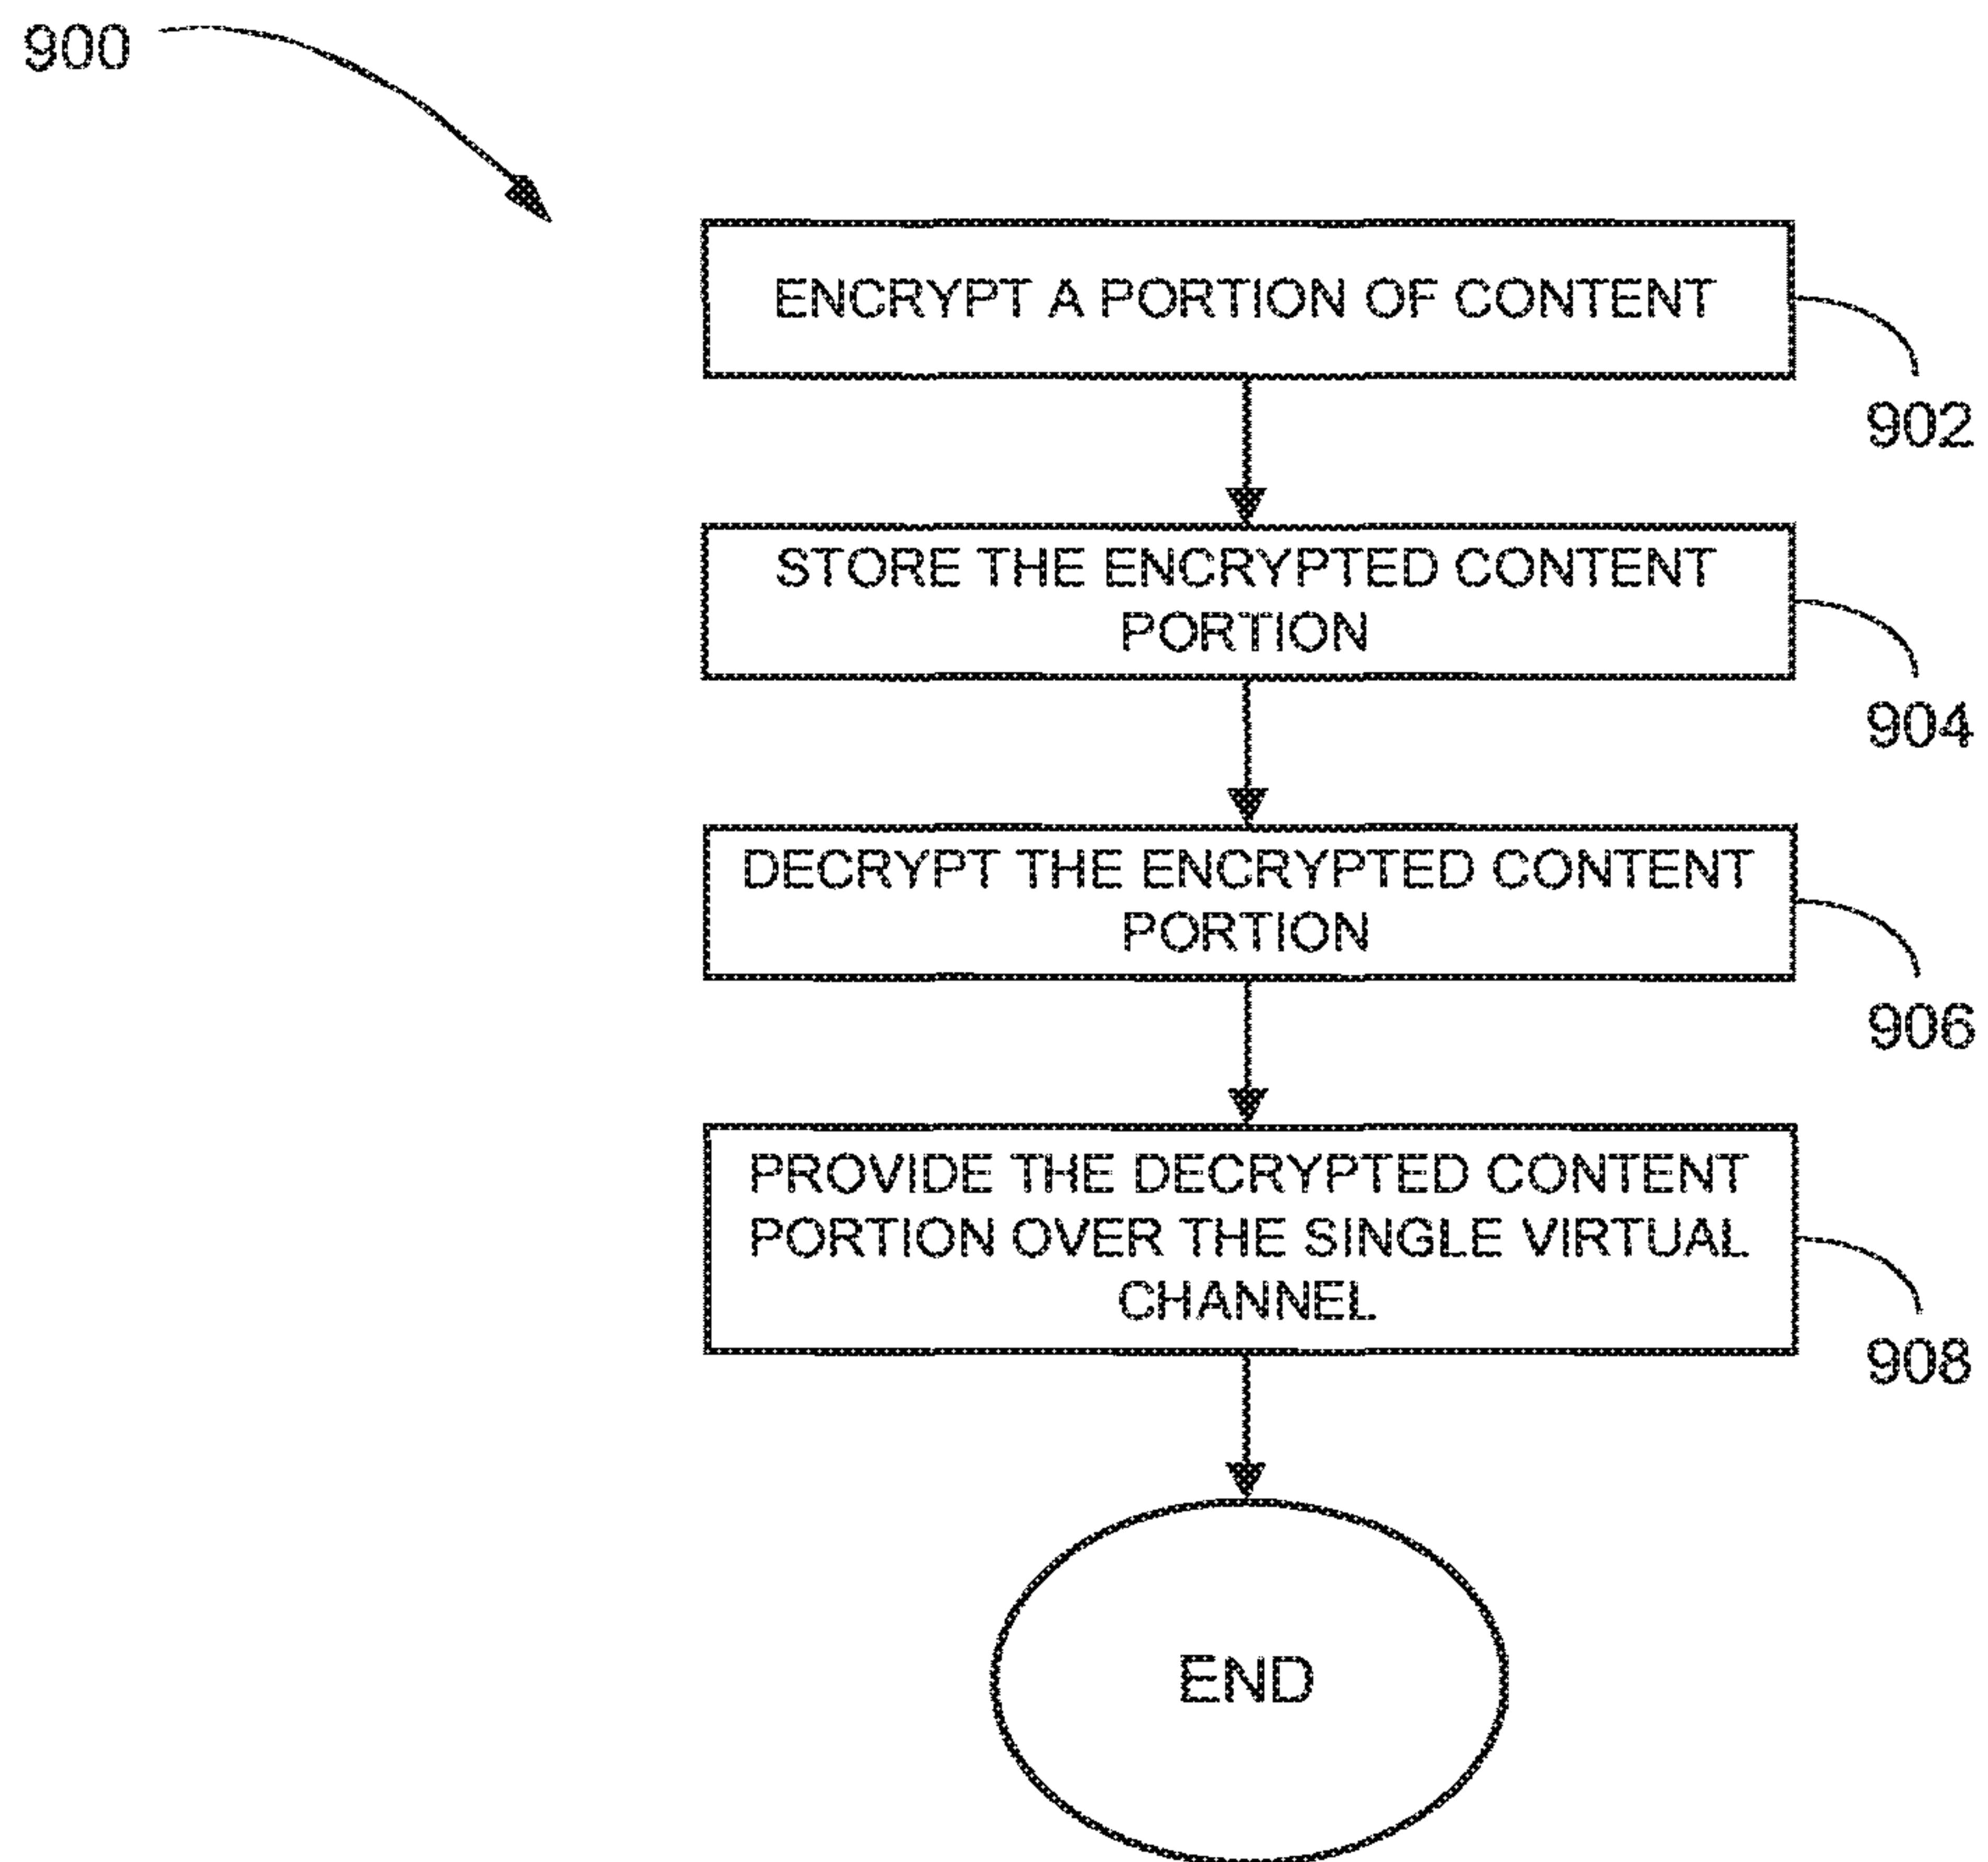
900

ENCRYPT A PORTION OF CONTENT

902

STORE THE ENCRYPTED CONTENT PORTION

904

DECRYPT THE ENCRYPTED CONTENT PORTION

906

PROVIDE THE DECRYPTED CONTENT PORTION OVER THE SINGLE VIRTUAL CHANNEL

908

END